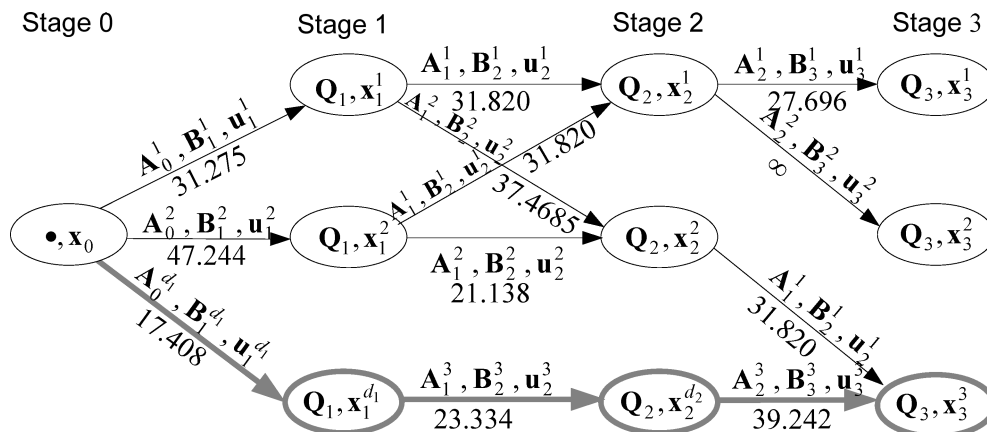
Stage 0

Stage 1

Stage 2

Stage 3

$\bullet, \mathbf{x}_0$

$\mathbf{Q}_1, \mathbf{x}_1^1$

$\mathbf{Q}_1, \mathbf{x}_1^2$

$\mathbf{Q}_1, \mathbf{x}_1^{d_1}$

$\mathbf{Q}_2, \mathbf{x}_2^1$

$\mathbf{Q}_2, \mathbf{x}_2^2$

$\mathbf{Q}_2, \mathbf{x}_2^{d_2}$

$\mathbf{Q}_3, \mathbf{x}_3^1$

$\mathbf{Q}_3, \mathbf{x}_3^2$

$\mathbf{Q}_3, \mathbf{x}_3^3$

$\mathbf{A}_0^1, \mathbf{B}_1^1, \mathbf{u}_1^1$
31.275

$\mathbf{A}_0^2, \mathbf{B}_1^2, \mathbf{u}_1^2$
47.244

$\mathbf{A}_0^{d_1}, \mathbf{B}_1^{d_1}, \mathbf{u}_1^{d_1}$
17.408

$\mathbf{A}_1^1, \mathbf{B}_2^1, \mathbf{u}_2^1$
31.820

$\mathbf{A}_1^2, \mathbf{B}_2^2, \mathbf{u}_2^2$
37.4685

$\mathbf{A}_1^1, \mathbf{B}_2^1, \mathbf{u}_2^1$
31.820

$\mathbf{A}_1^2, \mathbf{B}_2^2, \mathbf{u}_2^2$
21.138

$\mathbf{A}_1^3, \mathbf{B}_2^3, \mathbf{u}_2^3$
23.334

$\mathbf{A}_2^1, \mathbf{B}_3^1, \mathbf{u}_3^1$
27.696

$\mathbf{A}_2^2, \mathbf{B}_3^2, \mathbf{u}_3^2$
$\infty$

$\mathbf{A}_1^1, \mathbf{B}_2^1, \mathbf{u}_2^1$
31.820

$\mathbf{A}_2^3, \mathbf{B}_3^3, \mathbf{u}_3^3$
39.242